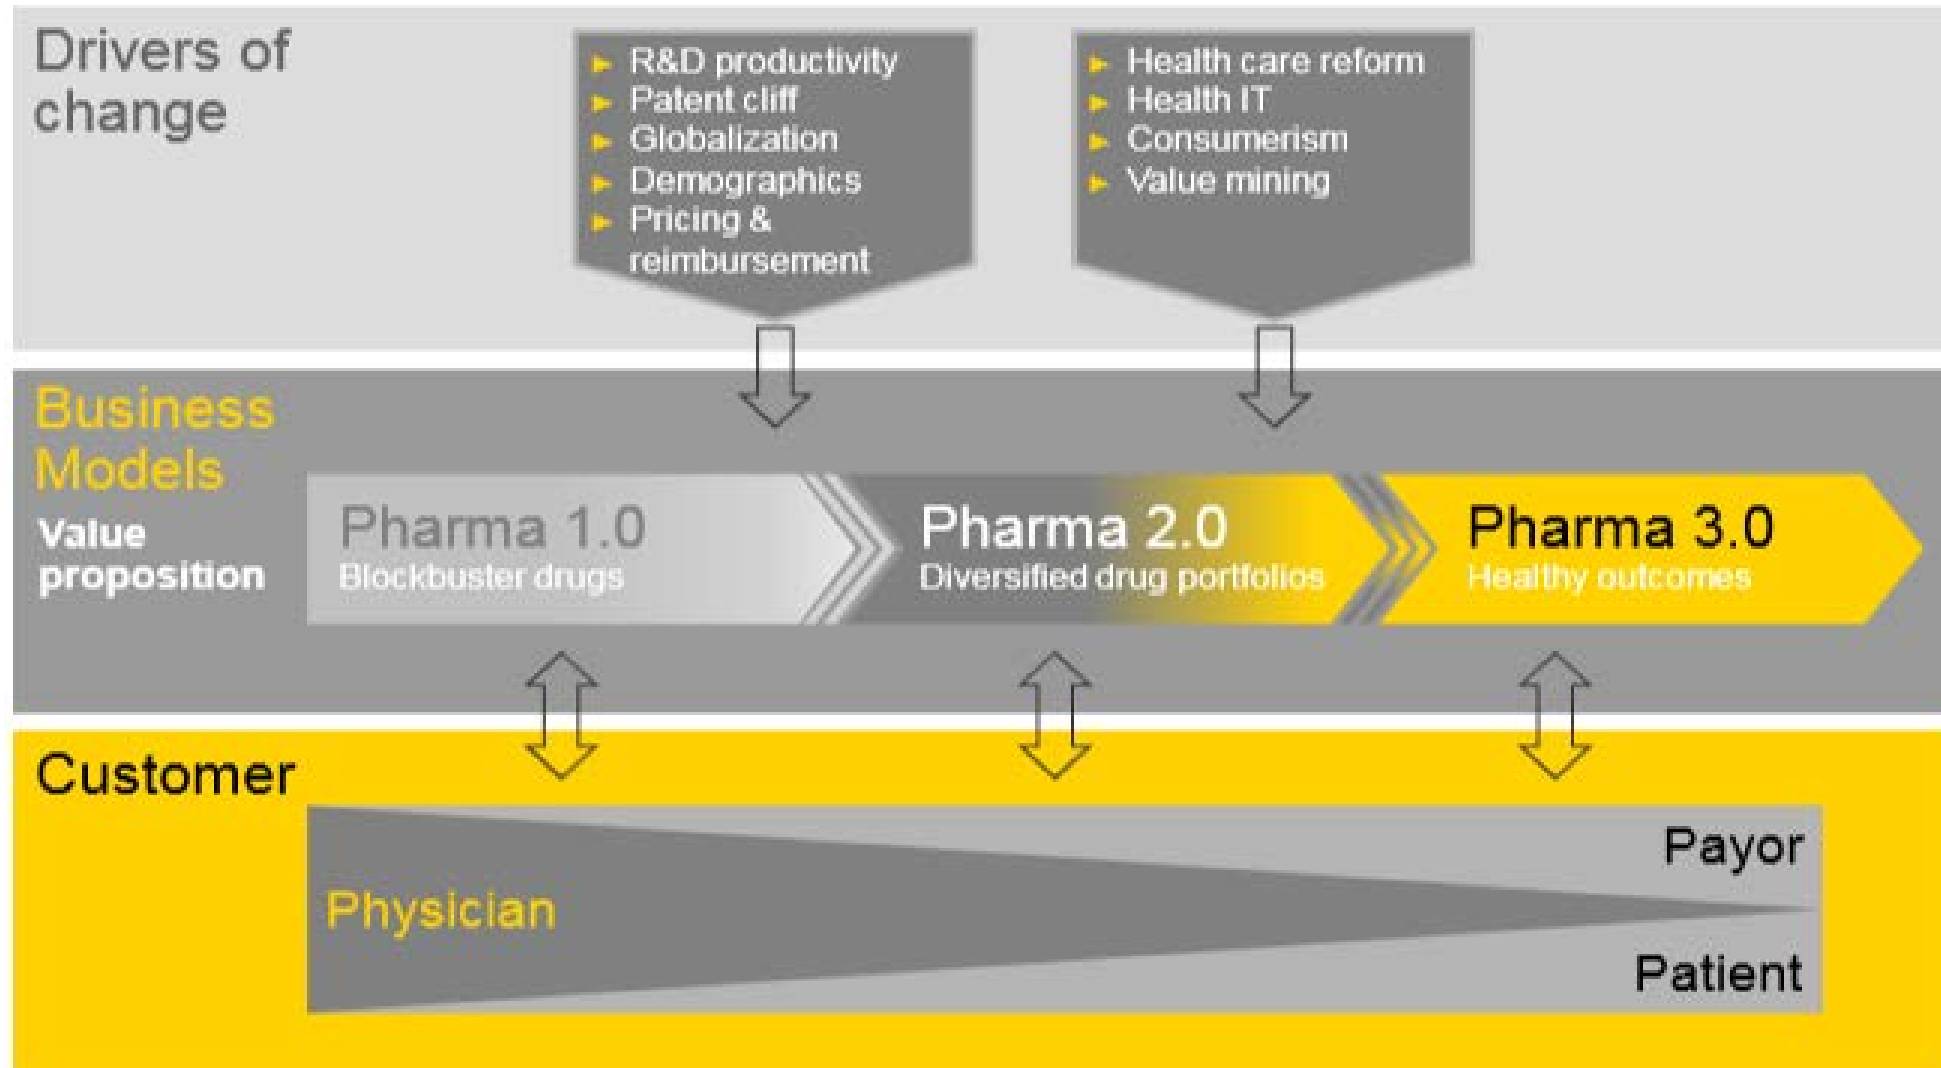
Drivers of change

► R&D productivity
► Patent cliff
► Globalization
► Demographics
► Pricing & reimbursement

► Health care reform
► Health IT
► Consumerism
► Value mining

Business Models

Value proposition

Pharma 1.0
Blockbuster drugs

Pharma 2.0
Diversified drug portfolios

Pharma 3.0
Healthy outcomes

Customer

Physician

Payor

Patient